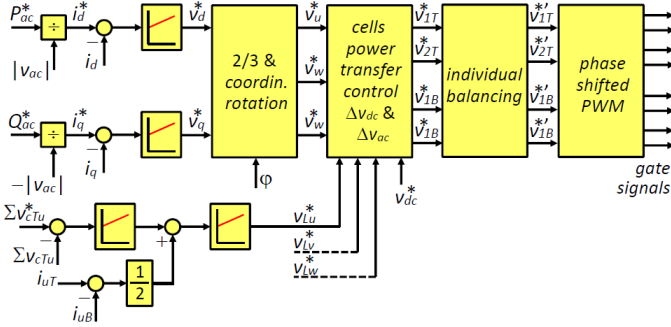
$P_{ac}^{*}$ $\div$ $i_d^{*}$ $|v_{ac}|$ $-$ $i_d$ $v_d^{*}$

$Q_{ac}^{*}$ $\div$ $i_q^{*}$ $-|v_{ac}|$ $-$ $i_q$ $v_q^{*}$

2/3 & coordin. rotation

φ

$v_u^{*}$ $v_w^{*}$ $v_w^{*}$

cells power transfer control $\Delta v_{dc}$ & $\Delta v_{ac}$

$v_{dc}^{*}$

$v_{1T}^{*}$ $v_{2T}^{*}$ $v_{1B}^{*}$ $v_{1B}^{*}$

individual balancing

$v_{1T}^{*\prime}$ $v_{2T}^{*\prime}$ $v_{1B}^{*\prime}$ $v_{1B}^{*\prime}$

phase shifted PWM

gate signals

$\Sigma v_{cTu}^{*}$ $-$ $\Sigma v_{cTu}$ $+$ $v_{Lu}^{*}$ $v_{Lv}^{*}$ $v_{Lw}^{*}$

$i_{uT}$ $-$ $i_{uB}$ $\frac{1}{2}$